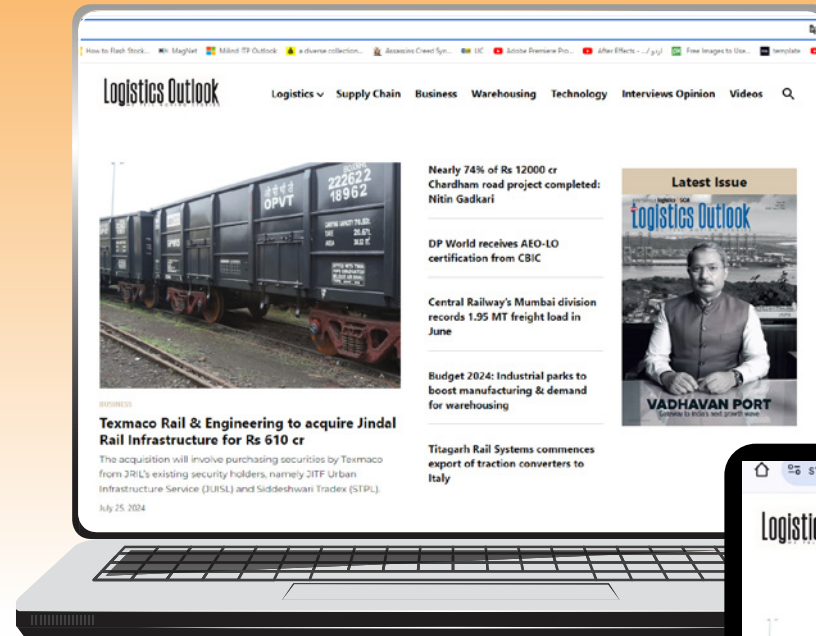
How to Flash Stock... MagNet Milind ITP Outlook a diverse collection... Assassins Creed Syn... UC Adobe Premiere Pro... After Effects - ... Free Images to Use... template

Logistics Outlook

Logistics Supply Chain Business Warehousing Technology Interviews Opinion Videos

OPVT 222622 18962

BUSINESS

Texmaco Rail & Engineering to acquire Jindal Rail Infrastructure for Rs 610 cr

The acquisition will involve purchasing securities by Texmaco from JRIL's existing security holders, namely JITF Urban Infrastructure Service (JUISL) and Siddeshwari Tradex (STPL).

July 25, 2024

Nearly 74% of Rs 12000 cr Chardham road project completed: Nitin Gadkari

DP World receives AEO-LO certification from CBIC

Central Railway's Mumbai division records 1.95 MT freight load in June

Budget 2024: Industrial parks to boost manufacturing & demand for warehousing

Titagarh Rail Systems commences export of traction converters to Italy

Latest Issue

Logistics Outlook

VADHAVAN PORT

Gateway to India's next growth wave

Logistic